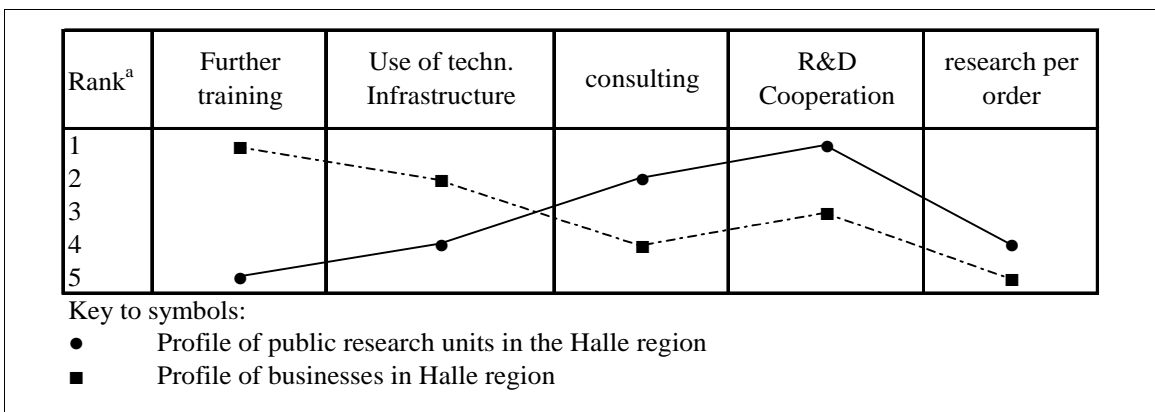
| Rank$^a$ | Further training | Use of techn. Infrastructure | consulting | R&D Cooperation | research per order |
|---|---|---|---|---|---|
| 1<br>2<br>3<br>4<br>5 | | | | | |

Key to symbols:
● Profile of public research units in the Halle region
■ Profile of businesses in Halle region